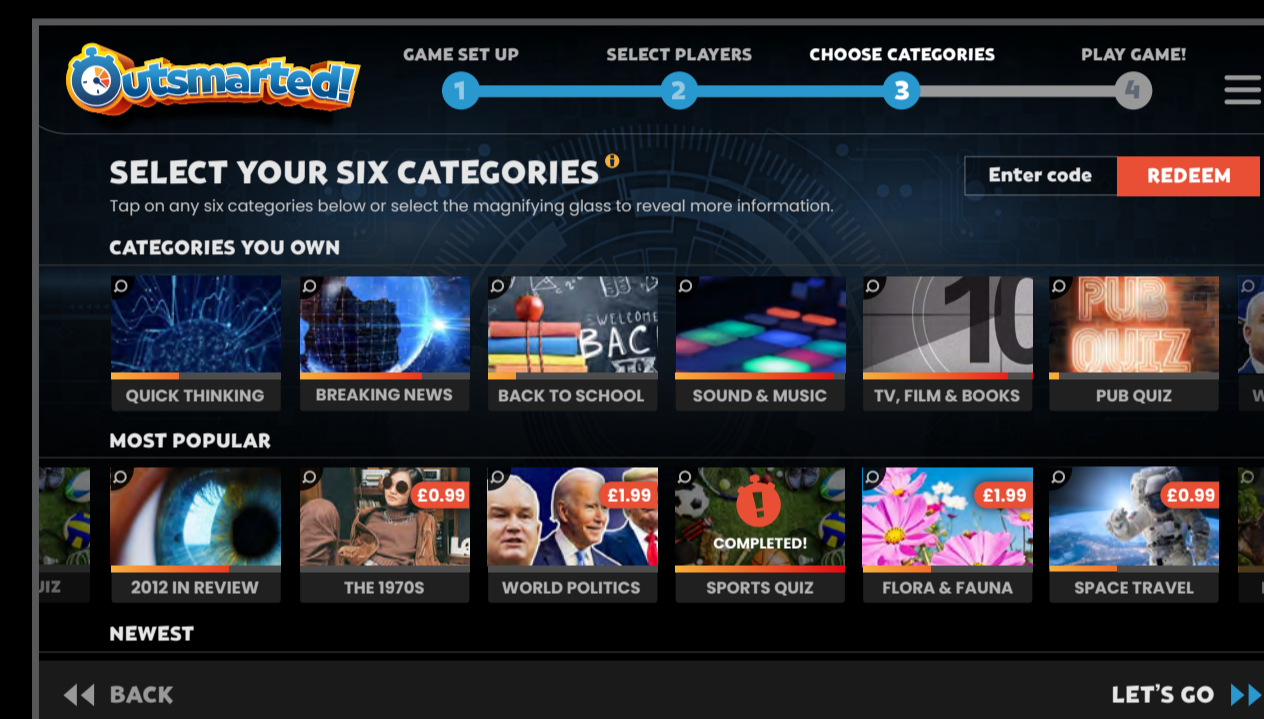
Outsmarted!

GAME SET UP
1
SELECT PLAYERS
2
CHOOSE CATEGORIES
3
PLAY GAME!
4

SELECT YOUR SIX CATEGORIES
Tap on any six categories below or select the magnifying glass to reveal more information.

Enter code
REDEEM

CATEGORIES YOU OWN

QUICK THINKING
BREAKING NEWS
WELCOME BAC
BACK TO SCHOOL
SOUND & MUSIC
10
TV, FILM & BOOKS
PUB QUIZ
PUB QUIZ

MOST POPULAR

UIZ
2012 IN REVIEW
£0.99
THE 1970S
£1.99
WORLD POLITICS
COMPLETED!
SPORTS QUIZ
£1.99
FLORA & FAUNA
£0.99
SPACE TRAVEL

NEWEST

BACK
LET'S GO